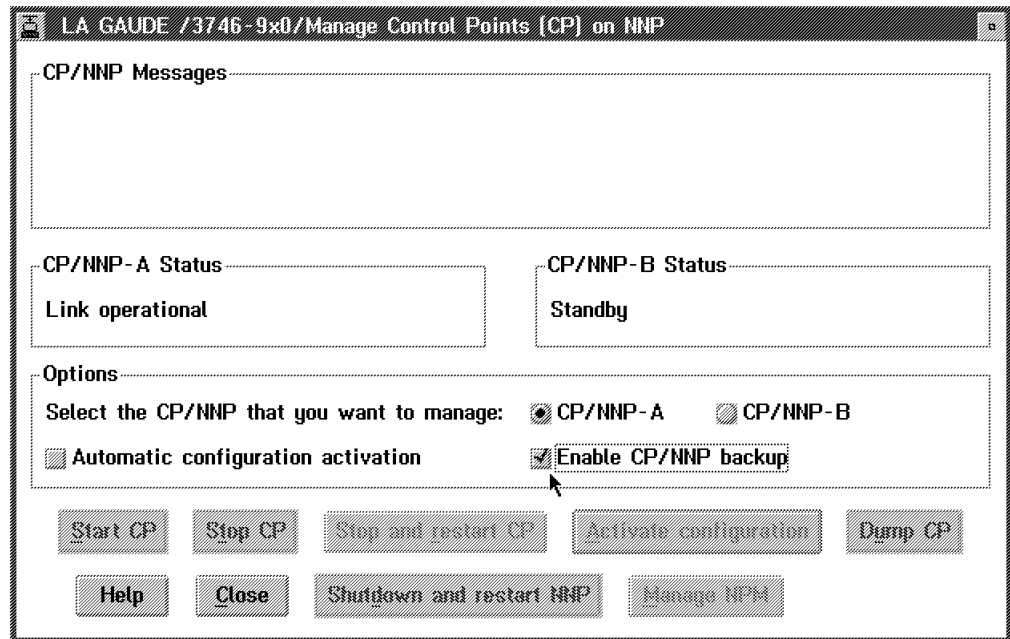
LA GAUDE /3746-9x0/Manage Control Points (CP) on NNP

CP/NNP Messages

CP/NNP-A Status

Link operational

CP/NNP-B Status

Standby

Options

Select the CP/NNP that you want to manage: CP/NNP-A CP/NNP-B

Automatic configuration activation

Enable CP/NNP backup

Start CP

Stop CP

Stop and restart CP

Activate configuration

Dump CP

Help

Close

Shutdown and restart NNP

Manage NPM